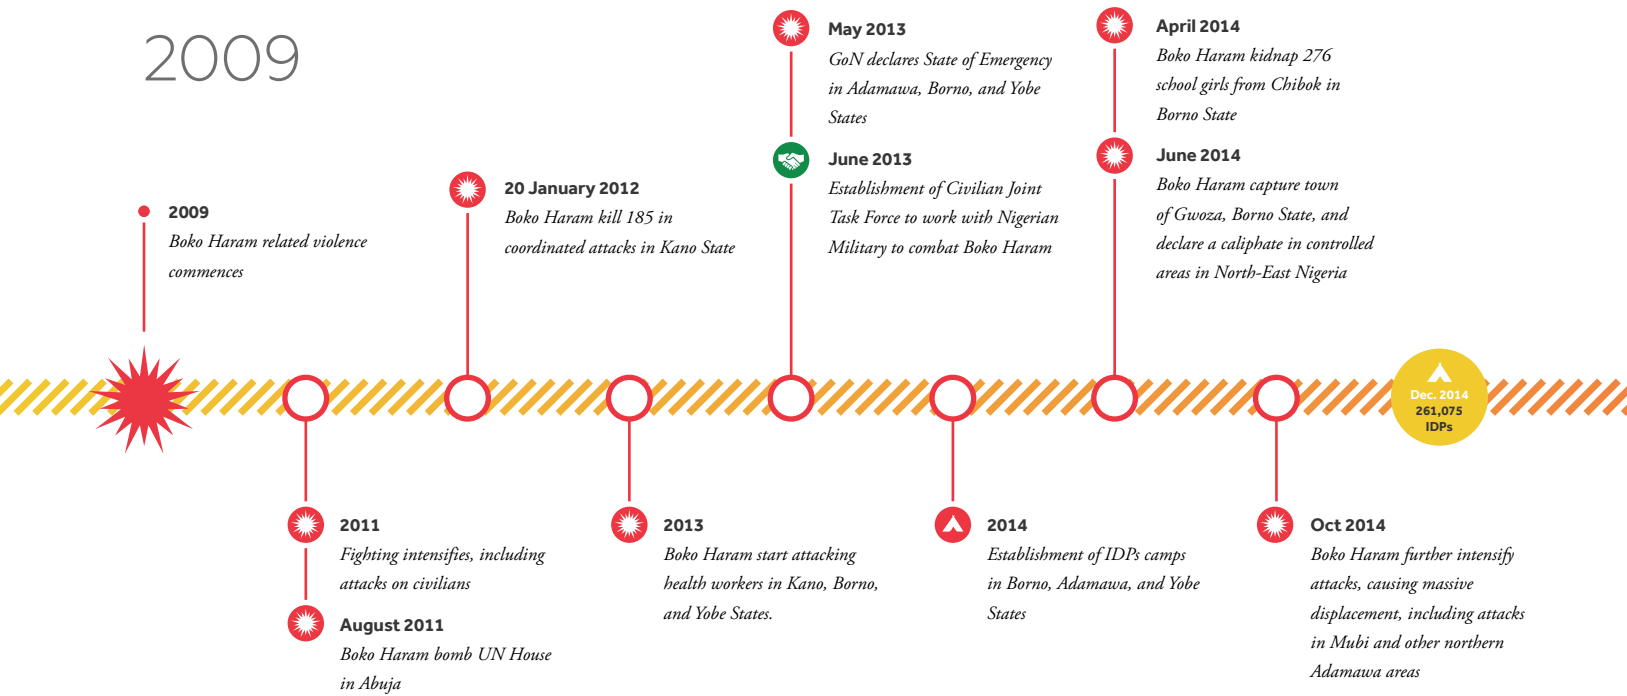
2009

2009
Boko Haram related violence commences

20 January 2012
Boko Haram kill 185 in coordinated attacks in Kano State

May 2013
GoN declares State of Emergency in Adamawa, Borno, and Yobe States

June 2013
Establishment of Civilian Joint Task Force to work with Nigerian Military to combat Boko Haram

April 2014
Boko Haram kidnap 276 school girls from Chibok in Borno State

June 2014
Boko Haram capture town of Gwoza, Borno State, and declare a caliphate in controlled areas in North-East Nigeria

Dec. 2014
261,075
IDPs

2011
Fighting intensifies, including attacks on civilians

August 2011
Boko Haram bomb UN House in Abuja

2013
Boko Haram start attacking health workers in Kano, Borno, and Yobe States.

2014
Establishment of IDPs camps in Borno, Adamawa, and Yobe States

Oct 2014
Boko Haram further intensify attacks, causing massive displacement, including attacks in Mubi and other northern Adamawa areas